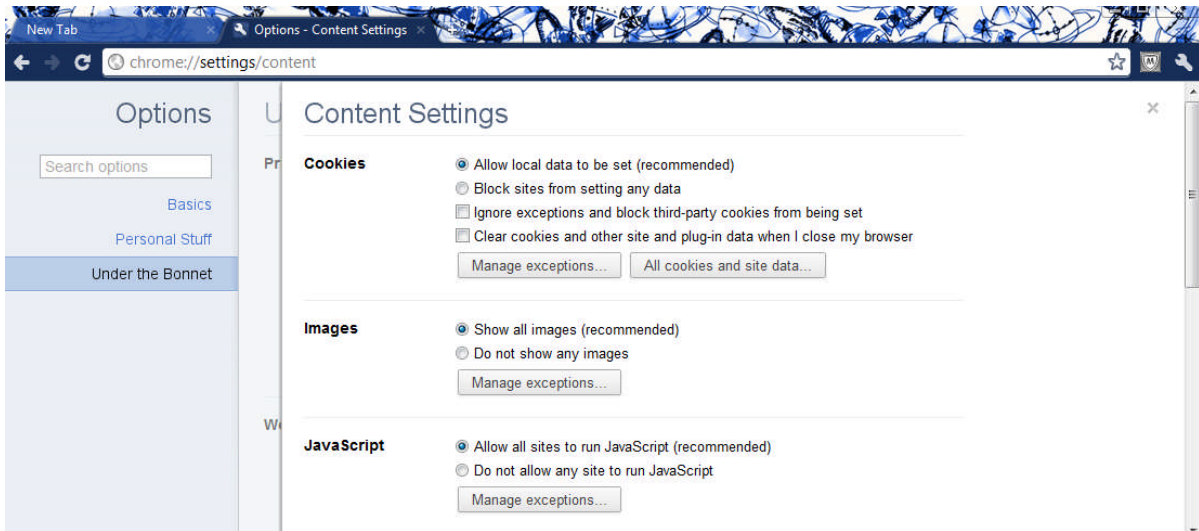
New Tab
Options - Content Settings
chrome://settings/content

Options
Search options
Basics
Personal Stuff
Under the Bonnet

U
Pr
W

Content Settings
×

Cookies
Allow local data to be set (recommended)
Block sites from setting any data
Ignore exceptions and block third-party cookies from being set
Clear cookies and other site and plug-in data when I close my browser
Manage exceptions...
All cookies and site data...

Images
Show all images (recommended)
Do not show any images
Manage exceptions...

JavaScript
Allow all sites to run JavaScript (recommended)
Do not allow any site to run JavaScript
Manage exceptions...